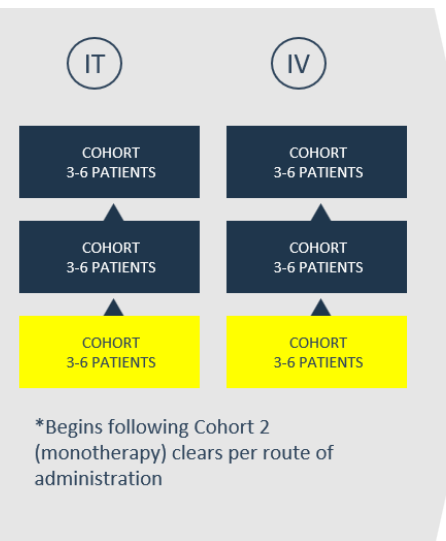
IT

COHORT
3-6 PATIENTS

COHORT
3-6 PATIENTS

COHORT
3-6 PATIENTS

IV

COHORT
3-6 PATIENTS

COHORT
3-6 PATIENTS

COHORT
3-6 PATIENTS

*Begins following Cohort 2 (monotherapy) clears per route of administration